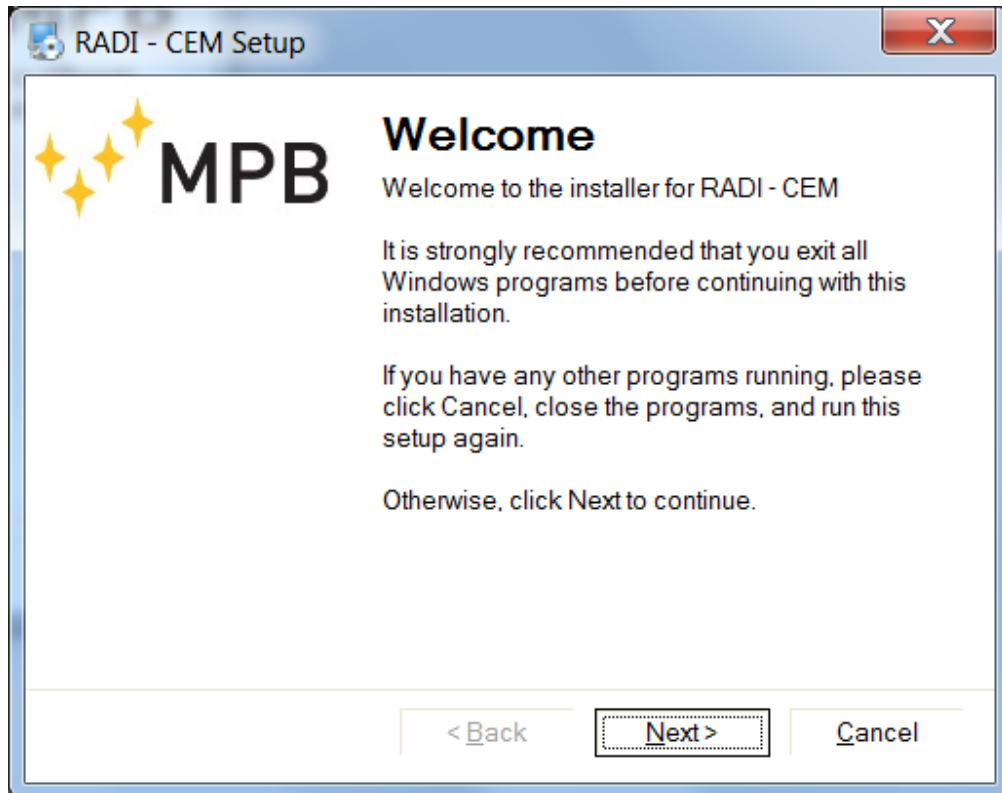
RADI - CEM Setup

MPB

Welcome

Welcome to the installer for RADI - CEM

It is strongly recommended that you exit all Windows programs before continuing with this installation.

If you have any other programs running, please click Cancel, close the programs, and run this setup again.

Otherwise, click Next to continue.

< Back
Next >
Cancel